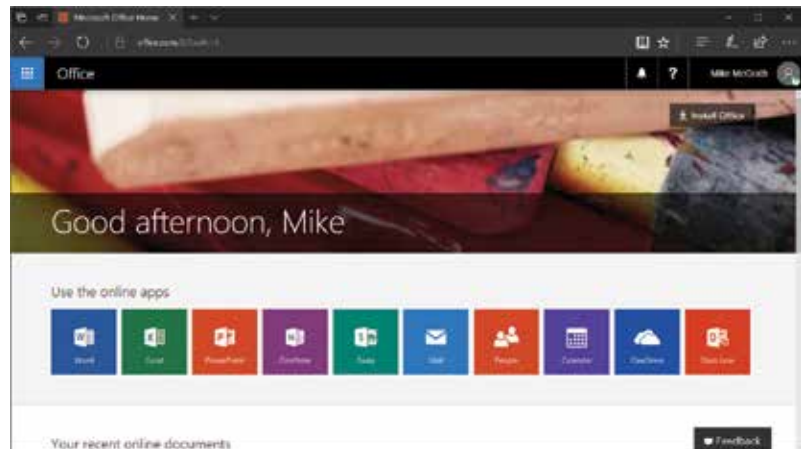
Microsoft Office Home

office.com/?auth=1

Office

Mike McGrath

Install Office

Good afternoon, Mike

Use the online apps

Word

Excel

PowerPoint

OneNote

Sway

Mail

People

Calendar

OneDrive

Docs.com

Your recent online documents

Feedback